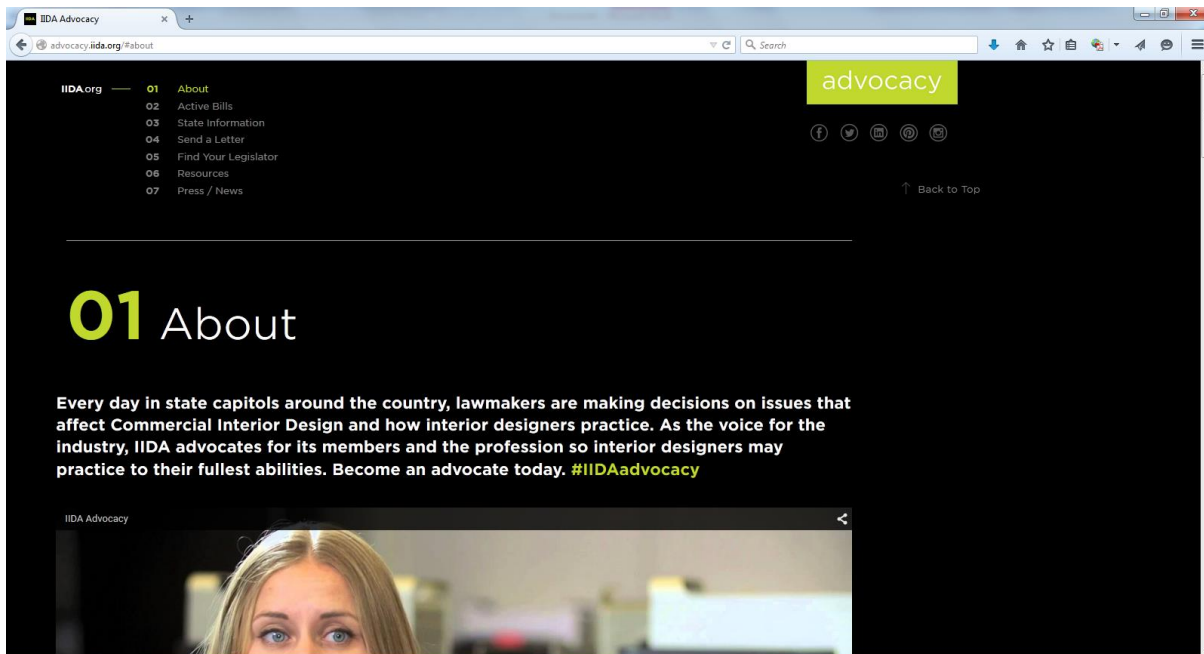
IIDA Advocacy
advocacy.iida.org/#about
Search

IIDA.org
01 About
02 Active Bills
03 State Information
04 Send a Letter
05 Find Your Legislator
06 Resources
07 Press / News

advocacy

Back to Top

01 About

Every day in state capitols around the country, lawmakers are making decisions on issues that affect Commercial Interior Design and how interior designers practice. As the voice for the industry, IIDA advocates for its members and the profession so interior designers may practice to their fullest abilities. Become an advocate today. #IIDAadvocacy

IIDA Advocacy